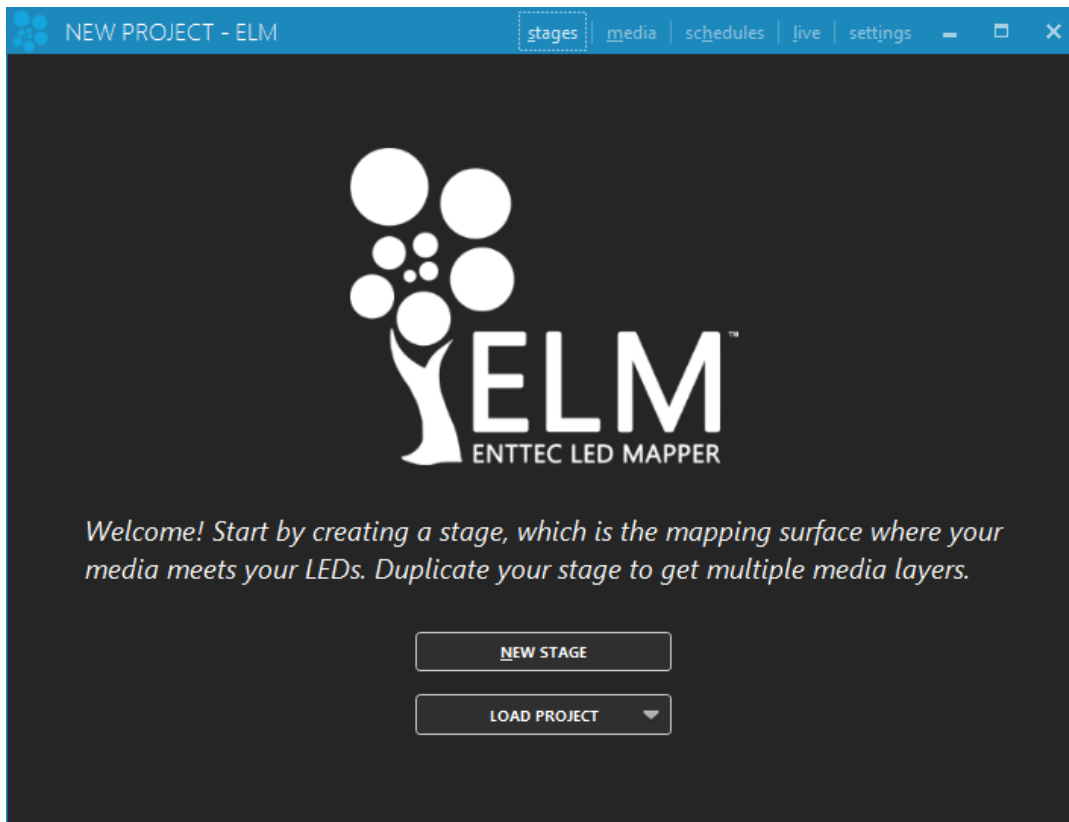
NEW PROJECT - ELM

stages | media | schedules | live | settings

ELM™
ENTTEC LED MAPPER

Welcome! Start by creating a stage, which is the mapping surface where your media meets your LEDs. Duplicate your stage to get multiple media layers.

NEW STAGE

LOAD PROJECT